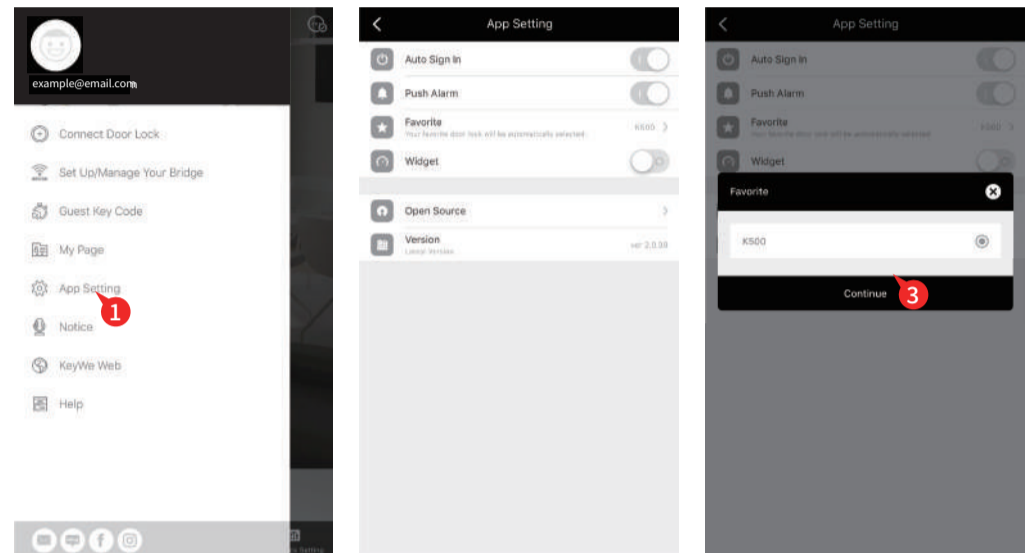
example@email.com

Connect Door Lock

Set Up/Manage Your Bridge

Guest Key Code

My Page

App Setting 1

Notice

KeyWe Web

Help

App Setting

Auto Sign In

Push Alarm

Favorite
Your favorite door lock will be automatically selected

K500

Widget

Open Source

Version
Latest Version

ver 2.0.39

App Setting

Auto Sign In

Push Alarm

Favorite
Your favorite door lock will be automatically selected

K500

Widget

Favorite

K500

Continue 3